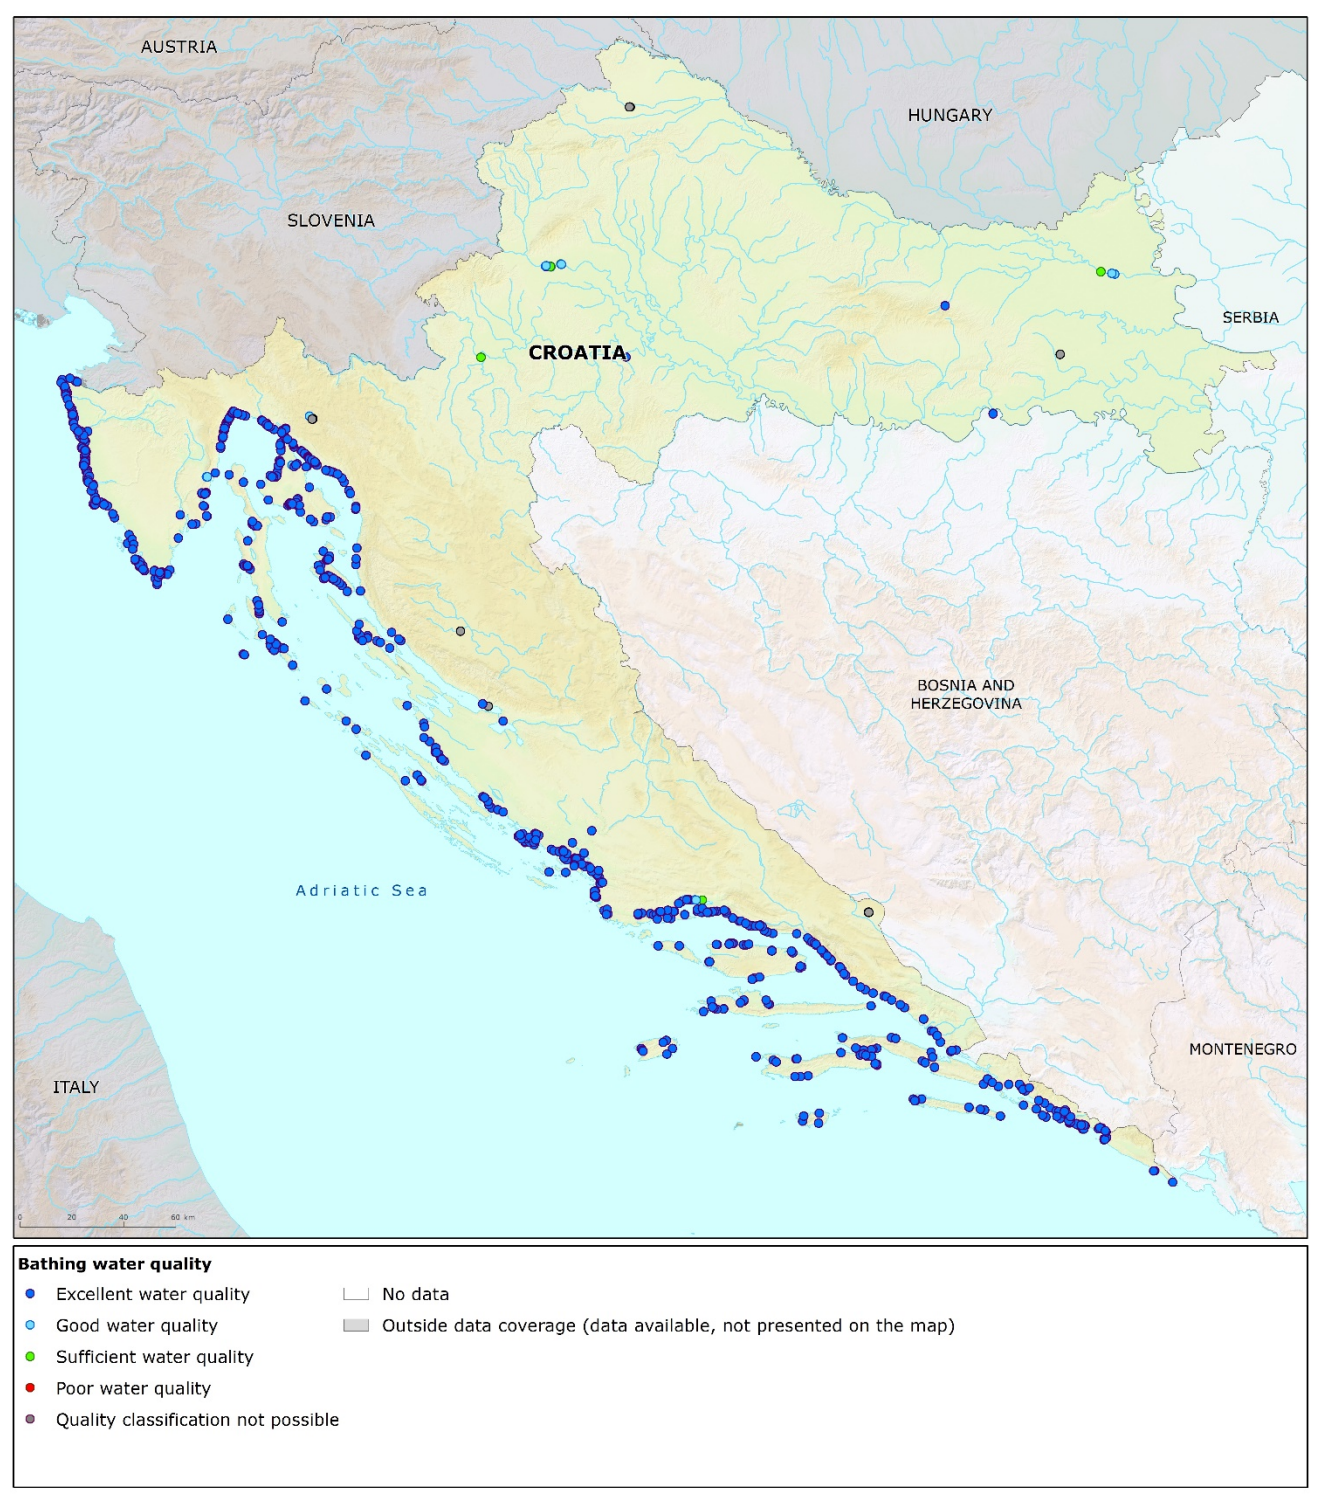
AUSTRIA

HUNGARY

SLOVENIA

SERBIA

CROATIA

BOSNIA AND HERZEGOVINA

Adriatic Sea

MONTENEGRO

ITALY

0 20 40 60 km

Bathing water quality

Excellent water quality

Good water quality

Sufficient water quality

Poor water quality

Quality classification not possible

No data

Outside data coverage (data available, not presented on the map)